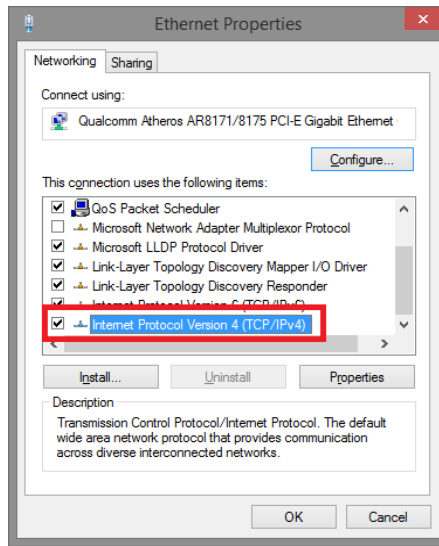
Ethernet Properties

Networking Sharing

Connect using:

Qualcomm Atheros AR8171/8175 PCI-E Gigabit Ethernet

Configure...

This connection uses the following items:

QoS Packet Scheduler
Microsoft Network Adapter Multiplexor Protocol
Microsoft LLDP Protocol Driver
Link-Layer Topology Discovery Mapper I/O Driver
Link-Layer Topology Discovery Responder
Internet Protocol Version 6 (TCP/IPv6)
Internet Protocol Version 4 (TCP/IPv4)

Install... Uninstall Properties

Description
Transmission Control Protocol/Internet Protocol. The default wide area network protocol that provides communication across diverse interconnected networks.

OK Cancel